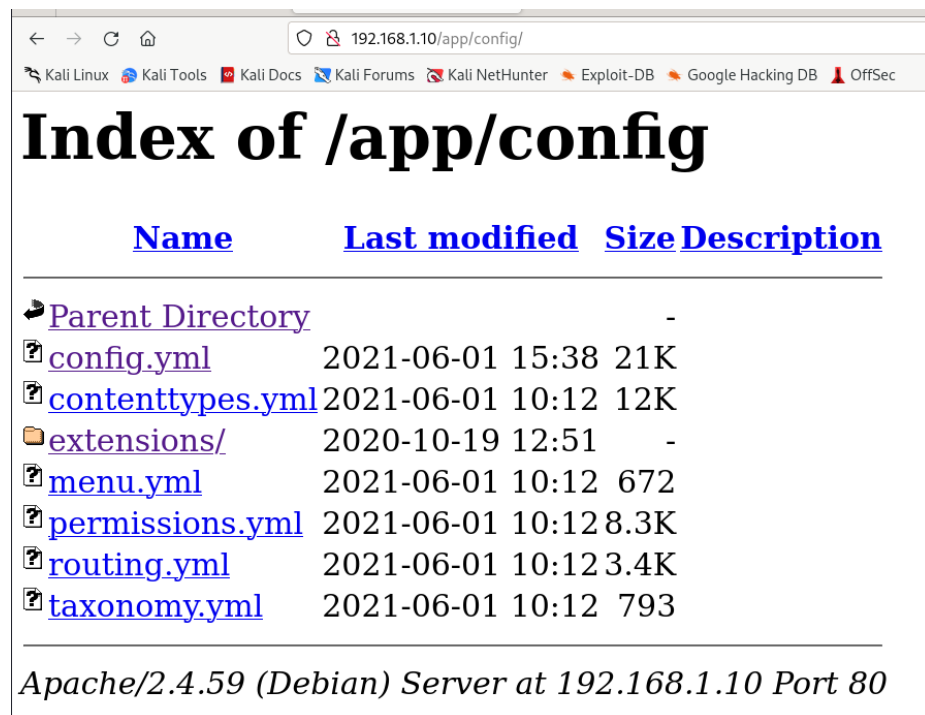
192.168.1.10/app/config/

Kali Linux Kali Tools Kali Docs Kali Forums Kali NetHunter Exploit-DB Google Hacking DB OffSec

# Index of /app/config

| Name | Last modified | Size | Description |
|---|---|---|---|
| Parent Directory | | - | |
| config.yml | 2021-06-01 15:38 | 21K | |
| contenttypes.yml | 2021-06-01 10:12 | 12K | |
| extensions/ | 2020-10-19 12:51 | - | |
| menu.yml | 2021-06-01 10:12 | 672 | |
| permissions.yml | 2021-06-01 10:12 | 8.3K | |
| routing.yml | 2021-06-01 10:12 | 3.4K | |
| taxonomy.yml | 2021-06-01 10:12 | 793 | |

*Apache/2.4.59 (Debian) Server at 192.168.1.10 Port 80*